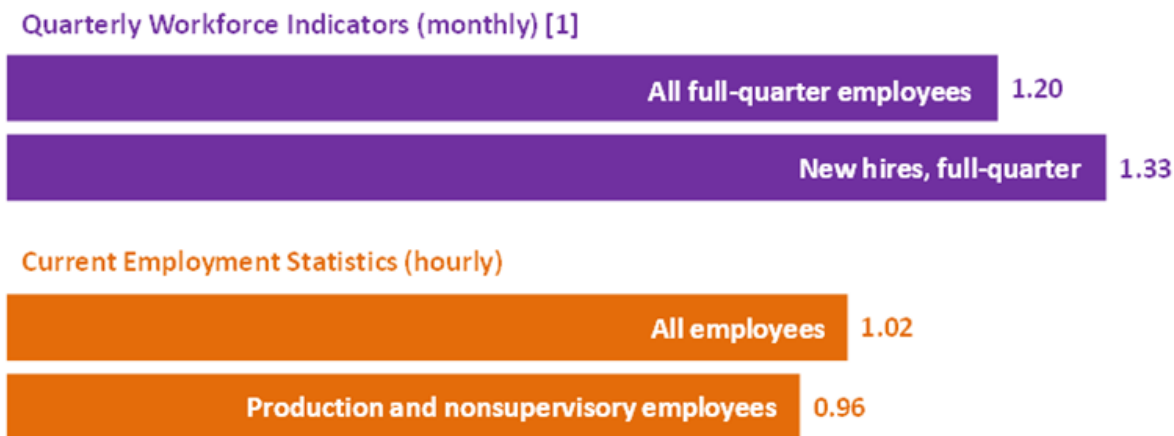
Quarterly Workforce Indicators (monthly) [1]

All full-quarter employees 1.20

New hires, full-quarter 1.33

Current Employment Statistics (hourly)

All employees 1.02

Production and nonsupervisory employees 0.96